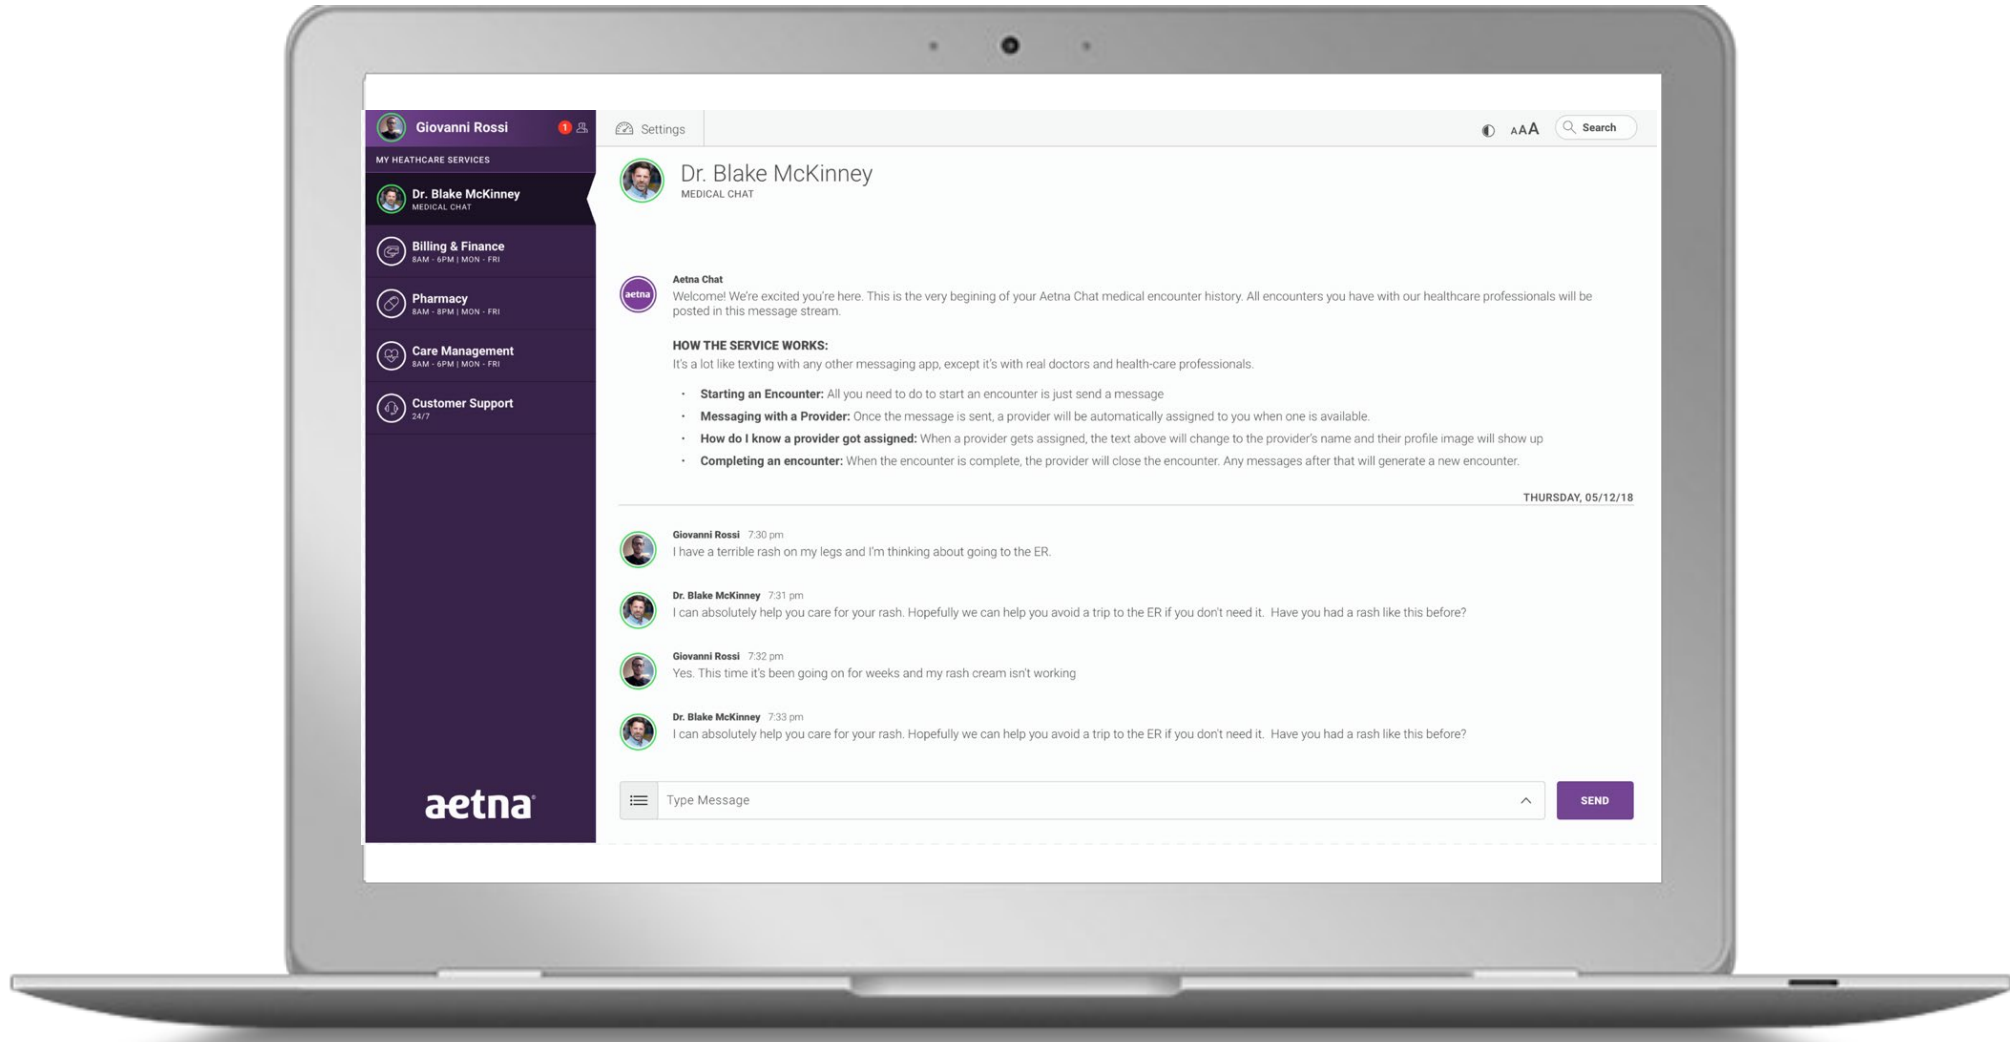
Giovanni Rossi 1

MY HEATHCARE SERVICES

Dr. Blake McKinney
MEDICAL CHAT

Billing & Finance
8AM - 6PM | MON - FRI

Pharmacy
8AM - 8PM | MON - FRI

Care Management
8AM - 6PM | MON - FRI

Customer Support
24/7

aetna

Settings

AAA Search

Dr. Blake McKinney
MEDICAL CHAT

aetna

Aetna Chat
Welcome! We're excited you're here. This is the very begining of your Aetna Chat medical encounter history. All encounters you have with our healthcare professionals will be posted in this message stream.

HOW THE SERVICE WORKS:
It's a lot like texting with any other messaging app, except it's with real doctors and health-care professionals.

- **Starting an Encounter:** All you need to do to start an encounter is just send a message
- **Messaging with a Provider:** Once the message is sent, a provider will be automatically assigned to you when one is available.
- **How do I know a provider got assigned:** When a provider gets assigned, the text above will change to the provider's name and their profile image will show up
- **Completing an encounter:** When the encounter is complete, the provider will close the encounter. Any messages after that will generate a new encounter.

THURSDAY, 05/12/18

Giovanni Rossi 7:30 pm
I have a terrible rash on my legs and I'm thinking about going to the ER.

Dr. Blake McKinney 7:31 pm
I can absolutely help you care for your rash. Hopefully we can help you avoid a trip to the ER if you don't need it. Have you had a rash like this before?

Giovanni Rossi 7:32 pm
Yes. This time it's been going on for weeks and my rash cream isn't working

Dr. Blake McKinney 7:33 pm
I can absolutely help you care for your rash. Hopefully we can help you avoid a trip to the ER if you don't need it. Have you had a rash like this before?

Type Message

SEND